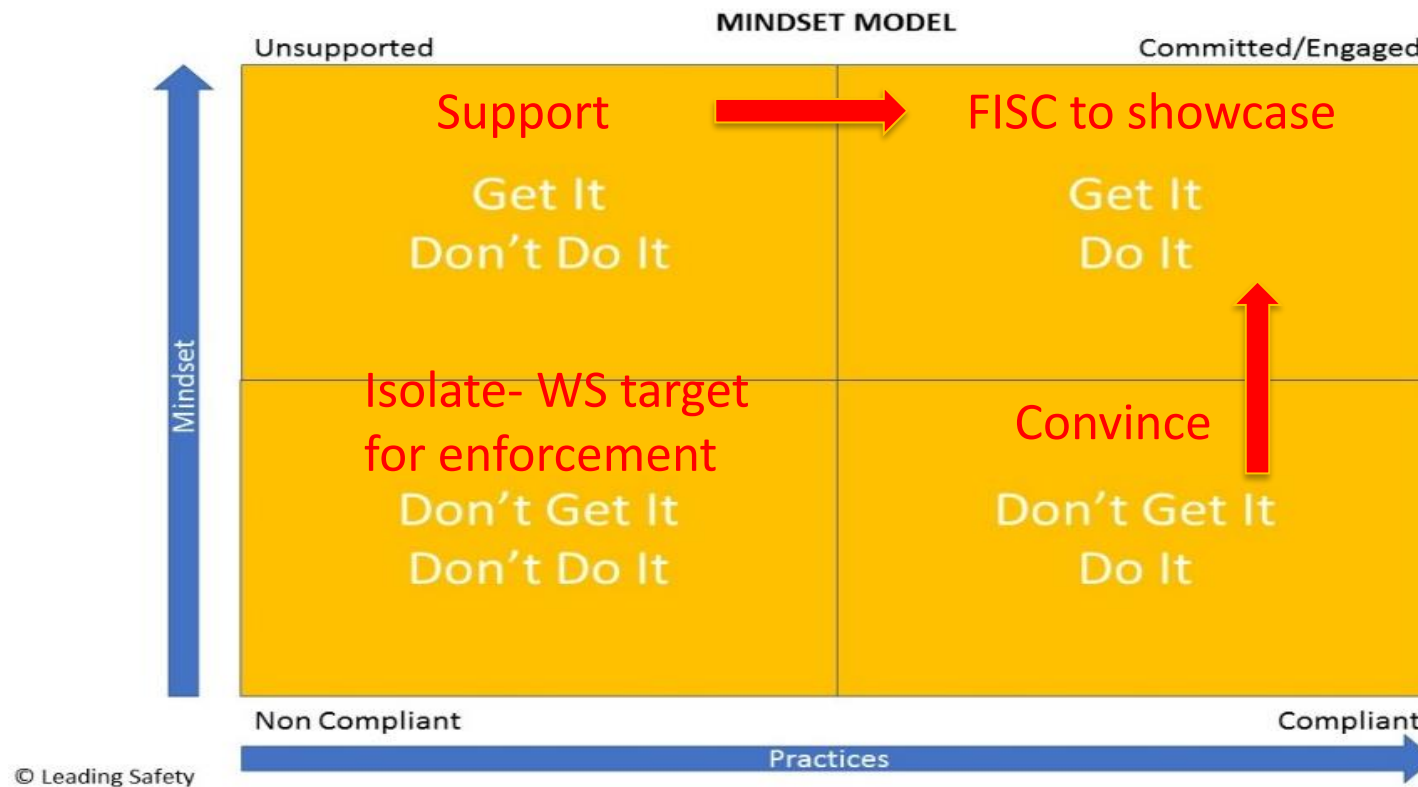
MINDSET MODEL

Unsupported

Committed/Engaged

Support

FISC to showcase

Get It
Don't Do It

Get It
Do It

Mindset

Isolate- WS target for enforcement

Convince

Don't Get It
Don't Do It

Don't Get It
Do It

Non Compliant

Compliant

Practices

© Leading Safety